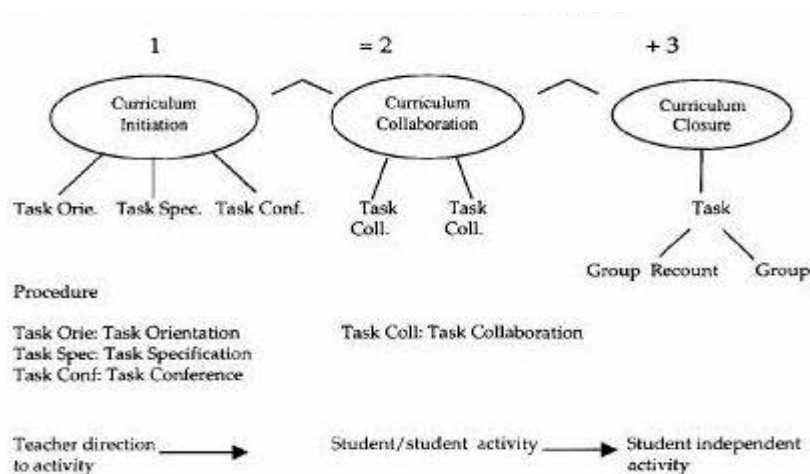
1

= 2

+ 3

Curriculum Initiation

Curriculum Collaboration

Curriculum Closure

Task Orie.

Task Spec.

Task Conf.

Task Coll.

Task Coll.

Task

Group

Recount

Group

Procedure

Task Orie: Task Orientation
Task Spec: Task Specification
Task Conf: Task Conference

Task Coll: Task Collaboration

Teacher direction to activity

Student/student activity

Student independent activity